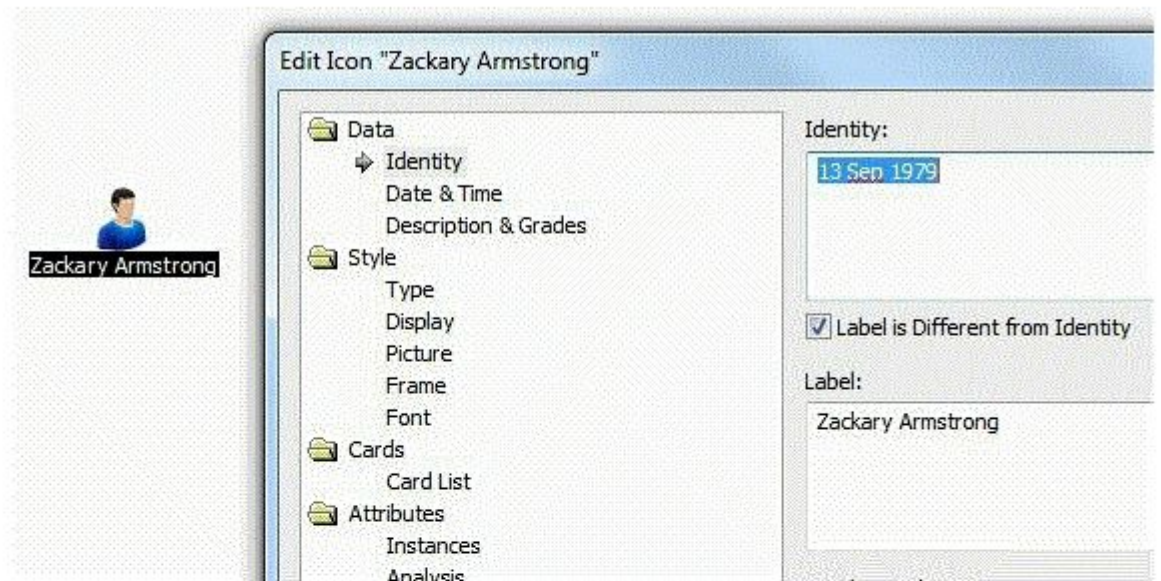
Zackary Armstrong

Edit Icon "Zackary Armstrong"

Data
Identity
Date & Time
Description & Grades
Style
Type
Display
Picture
Frame
Font
Cards
Card List
Attributes
Instances
Analysis

Identity:
13 Sep 1979

Label is Different from Identity

Label:
Zackary Armstrong